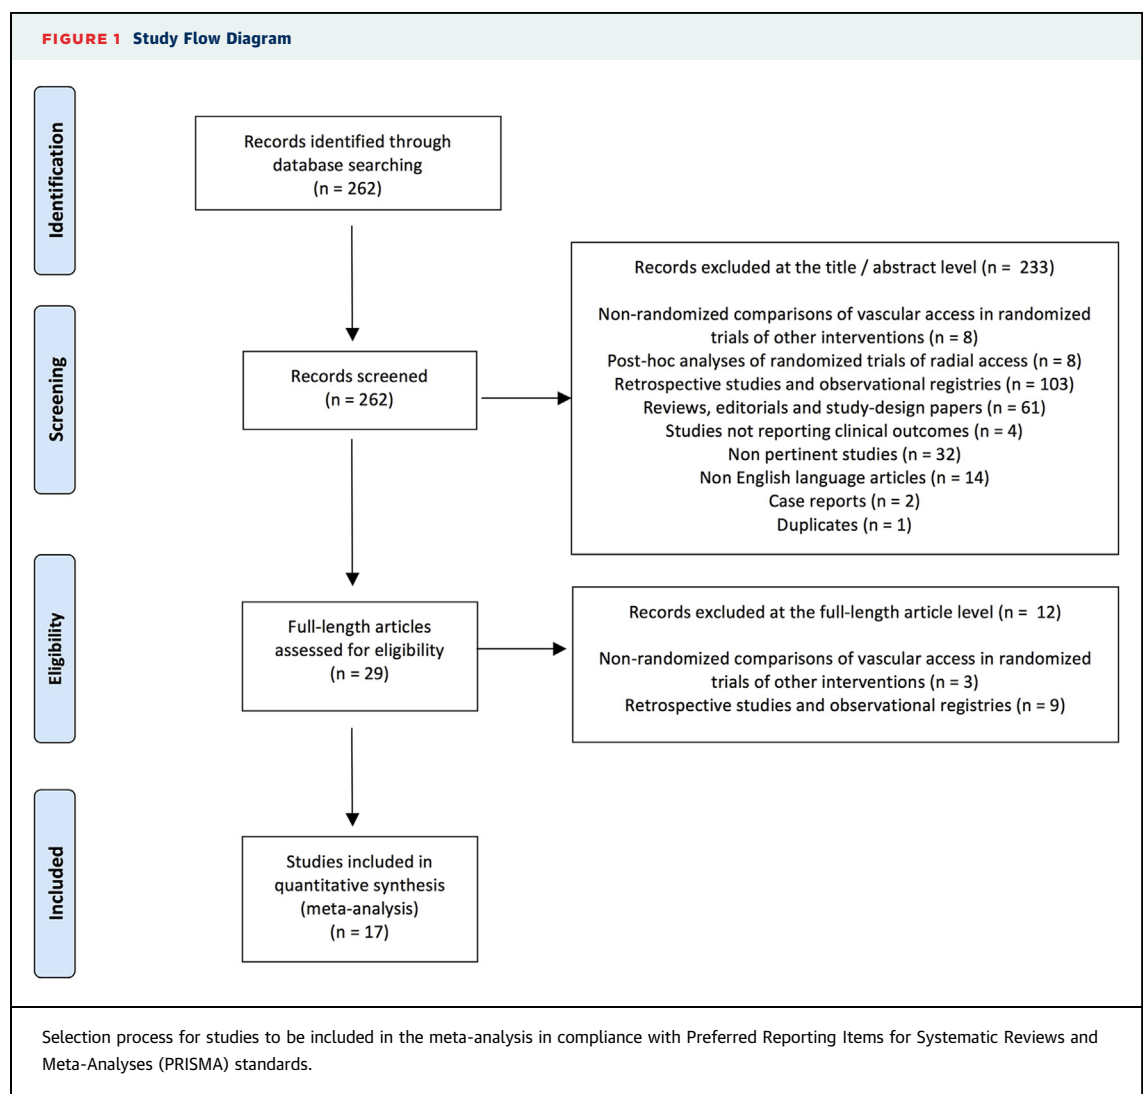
FIGURE 1 Study Flow Diagram

Identification

Records identified through database searching (n = 262)

Screening

Records screened (n = 262)

Records excluded at the title / abstract level (n = 233)

Non-randomized comparisons of vascular access in randomized trials of other interventions (n = 8)
Post-hoc analyses of randomized trials of radial access (n = 8)
Retrospective studies and observational registries (n = 103)
Reviews, editorials and study-design papers (n = 61)
Studies not reporting clinical outcomes (n = 4)
Non pertinent studies (n = 32)
Non English language articles (n = 14)
Case reports (n = 2)
Duplicates (n = 1)

Eligibility

Full-length articles assessed for eligibility (n = 29)

Records excluded at the full-length article level (n = 12)

Non-randomized comparisons of vascular access in randomized trials of other interventions (n = 3)
Retrospective studies and observational registries (n = 9)

Included

Studies included in quantitative synthesis (meta-analysis) (n = 17)

Selection process for studies to be included in the meta-analysis in compliance with Preferred Reporting Items for Systematic Reviews and Meta-Analyses (PRISMA) standards.